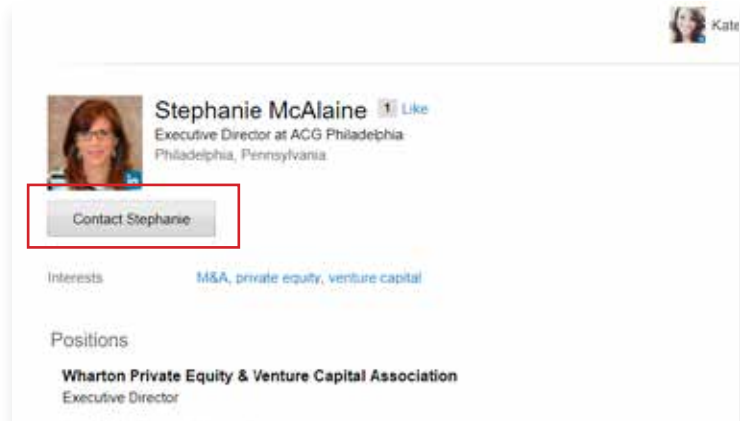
Kate

Stephanie McAlaine 1 Like
Executive Director at ACG Philadelphia
Philadelphia, Pennsylvania

in

Contact Stephanie

Interests M&A, private equity, venture capital

Positions

Wharton Private Equity & Venture Capital Association
Executive Director